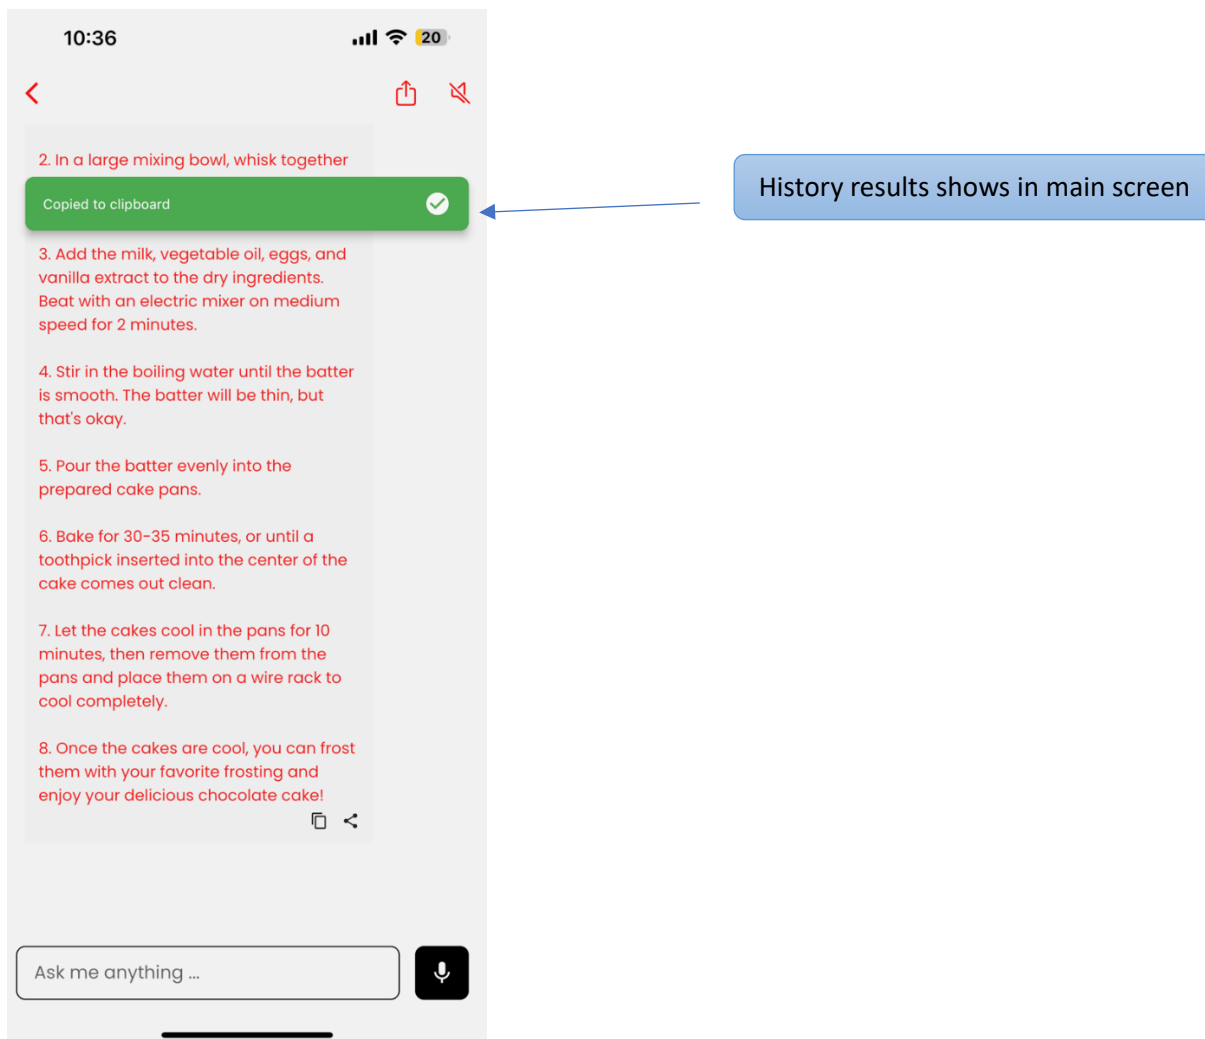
10:36

20

2. In a large mixing bowl, whisk together

Copied to clipboard

3. Add the milk, vegetable oil, eggs, and vanilla extract to the dry ingredients. Beat with an electric mixer on medium speed for 2 minutes.

4. Stir in the boiling water until the batter is smooth. The batter will be thin, but that's okay.

5. Pour the batter evenly into the prepared cake pans.

6. Bake for 30-35 minutes, or until a toothpick inserted into the center of the cake comes out clean.

7. Let the cakes cool in the pans for 10 minutes, then remove them from the pans and place them on a wire rack to cool completely.

8. Once the cakes are cool, you can frost them with your favorite frosting and enjoy your delicious chocolate cake!

Ask me anything ...

History results shows in main screen